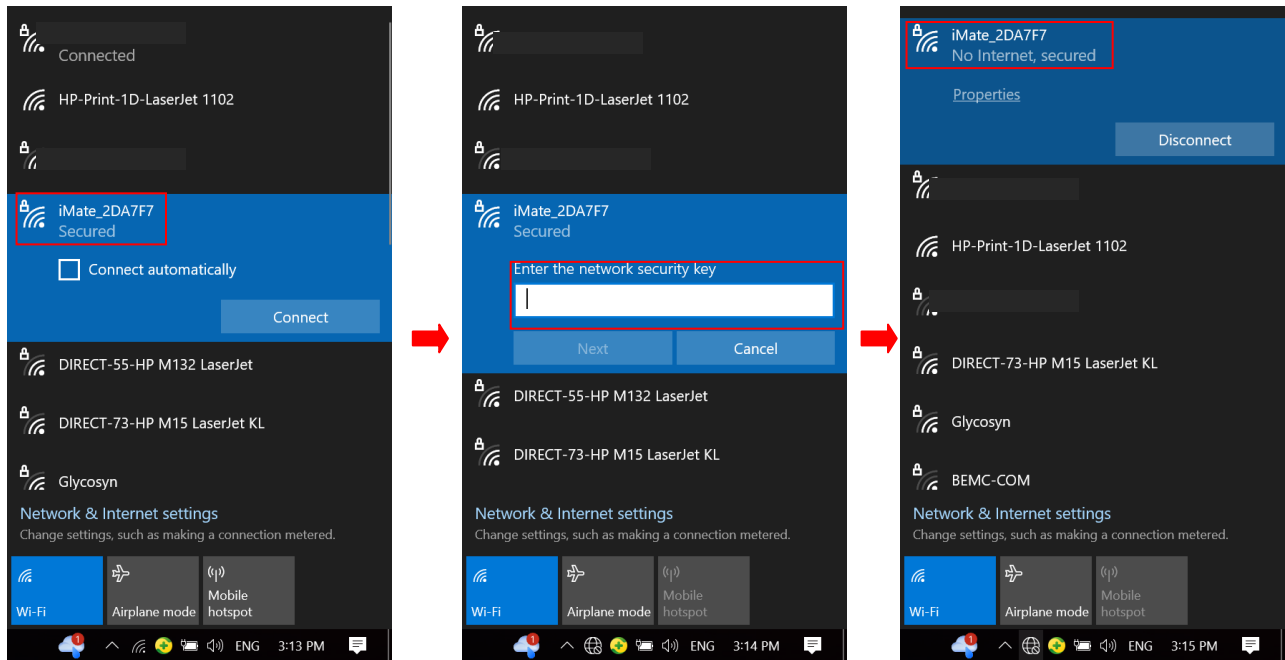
Connected

HP-Print-1D-LaserJet 1102

iMate_2DA7F7
Secured

Connect automatically

Connect

DIRECT-55-HP M132 LaserJet

DIRECT-73-HP M15 LaserJet KL

Glycosyn

Network & Internet settings
Change settings, such as making a connection metered.

Wi-Fi | Airplane mode | Mobile hotspot

1 ENG 3:13 PM

HP-Print-1D-LaserJet 1102

iMate_2DA7F7
Secured

Enter the network security key

Next | Cancel

DIRECT-55-HP M132 LaserJet

DIRECT-73-HP M15 LaserJet KL

Network & Internet settings
Change settings, such as making a connection metered.

Wi-Fi | Airplane mode | Mobile hotspot

1 ENG 3:14 PM

iMate_2DA7F7
No Internet, secured

Properties

Disconnect

HP-Print-1D-LaserJet 1102

DIRECT-73-HP M15 LaserJet KL

Glycosyn

BEMC-COM

Network & Internet settings
Change settings, such as making a connection metered.

Wi-Fi | Airplane mode | Mobile hotspot

1 ENG 3:15 PM